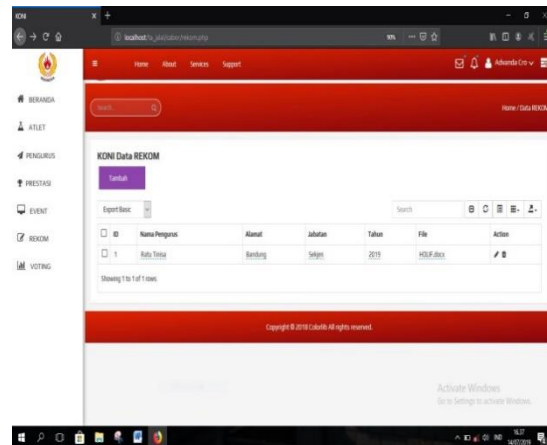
KONI

localhost/ta_jabatan/rekom.php

Home About Services Support

Adwanda Cro

BERANDA

ATLET

PENGURUS

PRESTASI

EVENT

REKOM

VOTING

Search

Home / Data REKOM

KONI Data REKOM

Tambah

Export Basic

Search

| ID | Nama Pengurus | Alamat | Jabatan | Tahun | File | Action |
|---|---|---|---|---|---|---|
| 1 | Ratu Tirasa | Bandung | Sekjen | 2019 | HOLIF.docx | |

Showing 1 to 1 of 1 rows

Copyright © 2018 Colorlib All rights reserved.

Activate Windows
Go to Settings to activate Windows.

16.37
14/07/2019